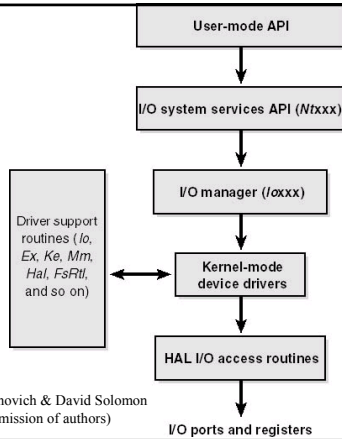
User-mode API

I/O system services API (Ntxxx)

I/O manager (Ioxxx)

Driver support routines (Io, Ex, Ke, Mm, Hal, FsRtl, and so on)

Kernel-mode device drivers

HAL I/O access routines

I/O ports and registers

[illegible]novich & David Solomon
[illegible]mission of authors)